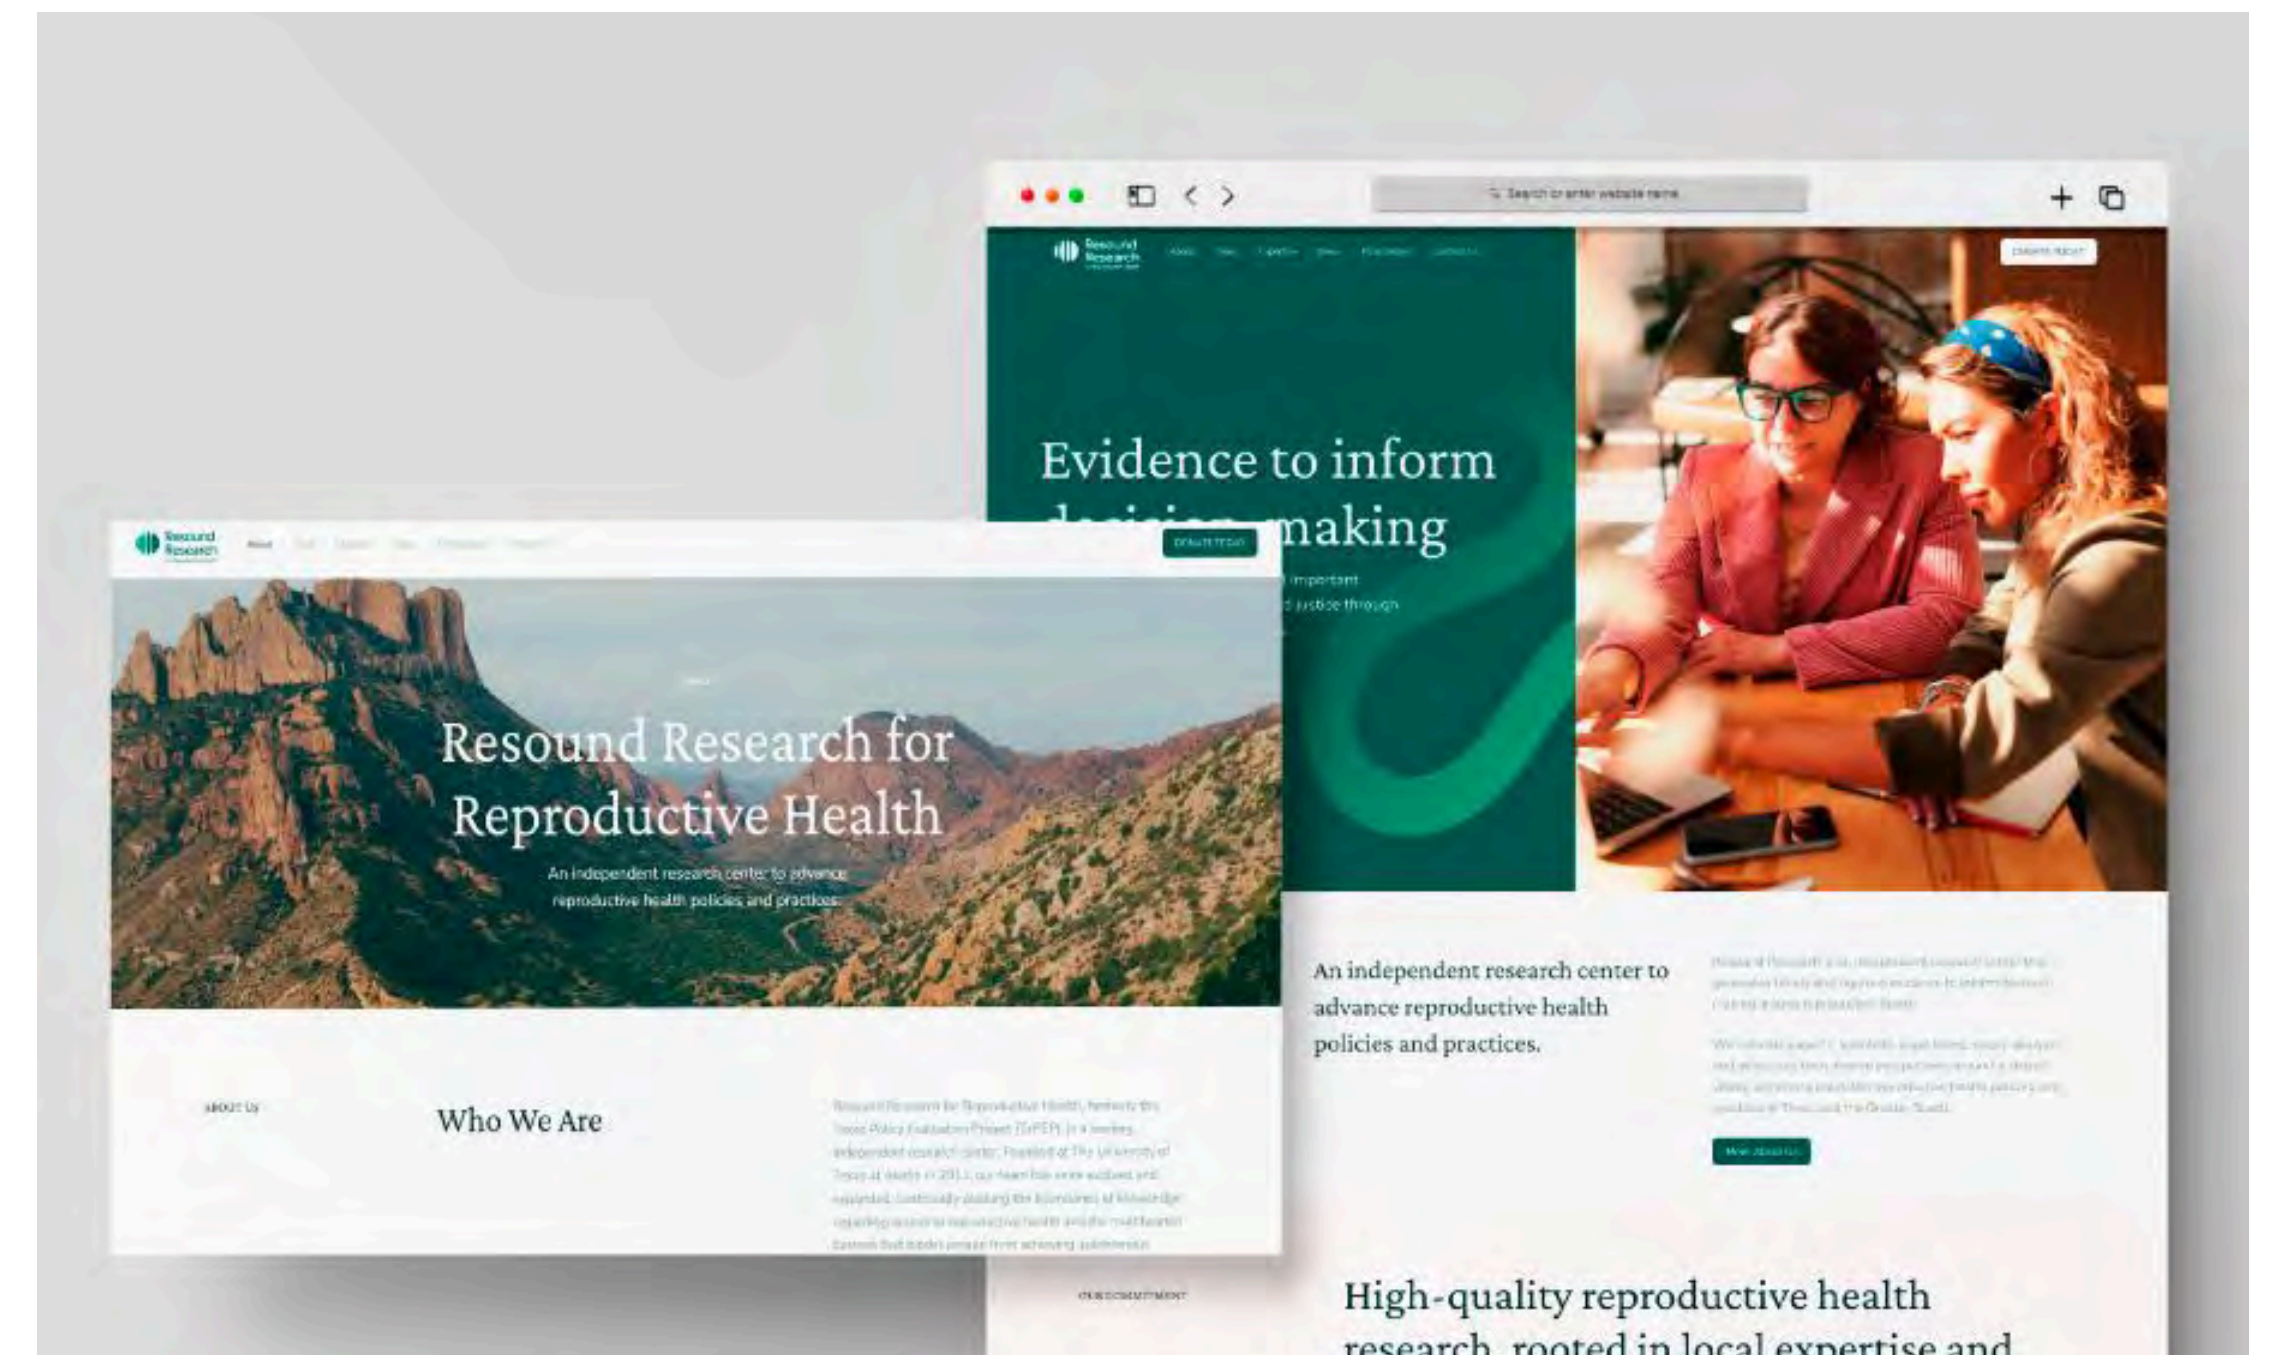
Search or enter website name

Resound Research

Evidence to inform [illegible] making

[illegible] important

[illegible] justice through

Resound Research

DONATE TODAY

Resound Research for Reproductive Health

An independent research center to advance reproductive health policies and practices.

ABOUT US

Who We Are

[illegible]

An independent research center to advance reproductive health policies and practices.

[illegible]

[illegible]

OUR COMMITMENT

High-quality reproductive health research, rooted in local expertise and